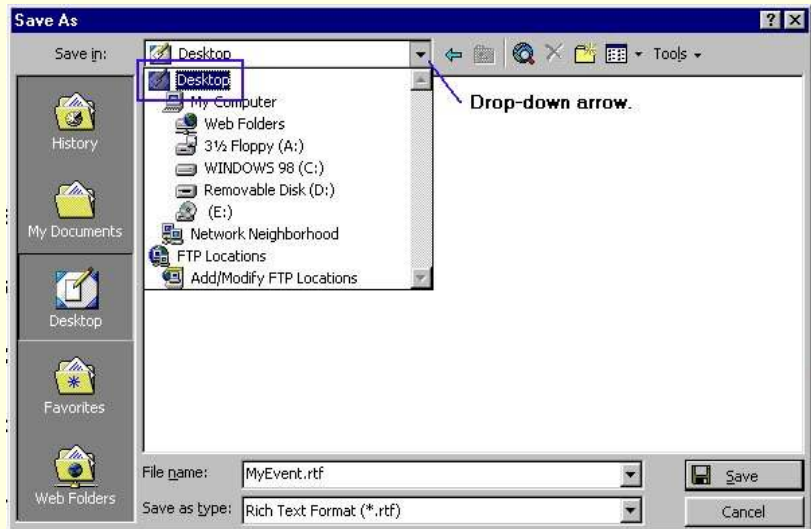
Save As

?X

Save in: Desktop

Tools

Desktop

My Computer

Web Folders

3½ Floppy (A:)

WINDOWS 98 (C:)

Removable Disk (D:)

(E:)

Network Neighborhood

FTP Locations

Add/Modify FTP Locations

Drop-down arrow.

History

My Documents

Desktop

Favorites

Web Folders

File name: MyEvent.rtf

Save as type: Rich Text Format (*.rtf)

Save

Cancel